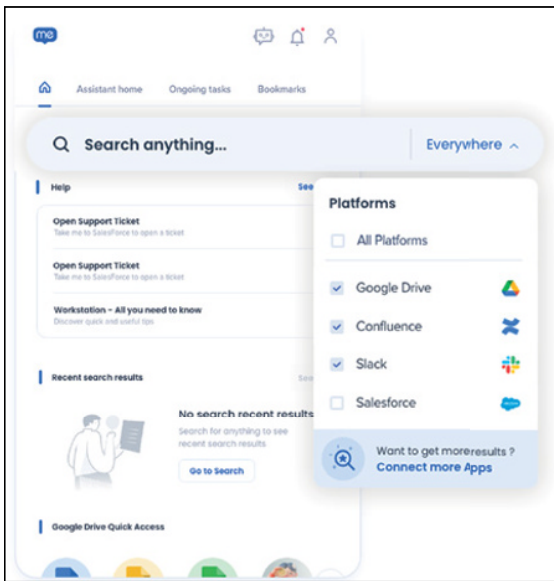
me

Assistant home Ongoing tasks Bookmarks

Search anything...

Everywhere

Help

See

Open Support Ticket
Take me to SalesForce to open a ticket

Open Support Ticket
Take me to SalesForce to open a ticket

Workstation - All you need to know
Discover quick and useful tips

Recent search results

See

No search recent results
Search for anything to see recent search results

Go to Search

Google Drive Quick Access

Platforms

All Platforms

Google Drive

Confluence

Slack

Salesforce

Want to get moreresults ?
Connect more Apps